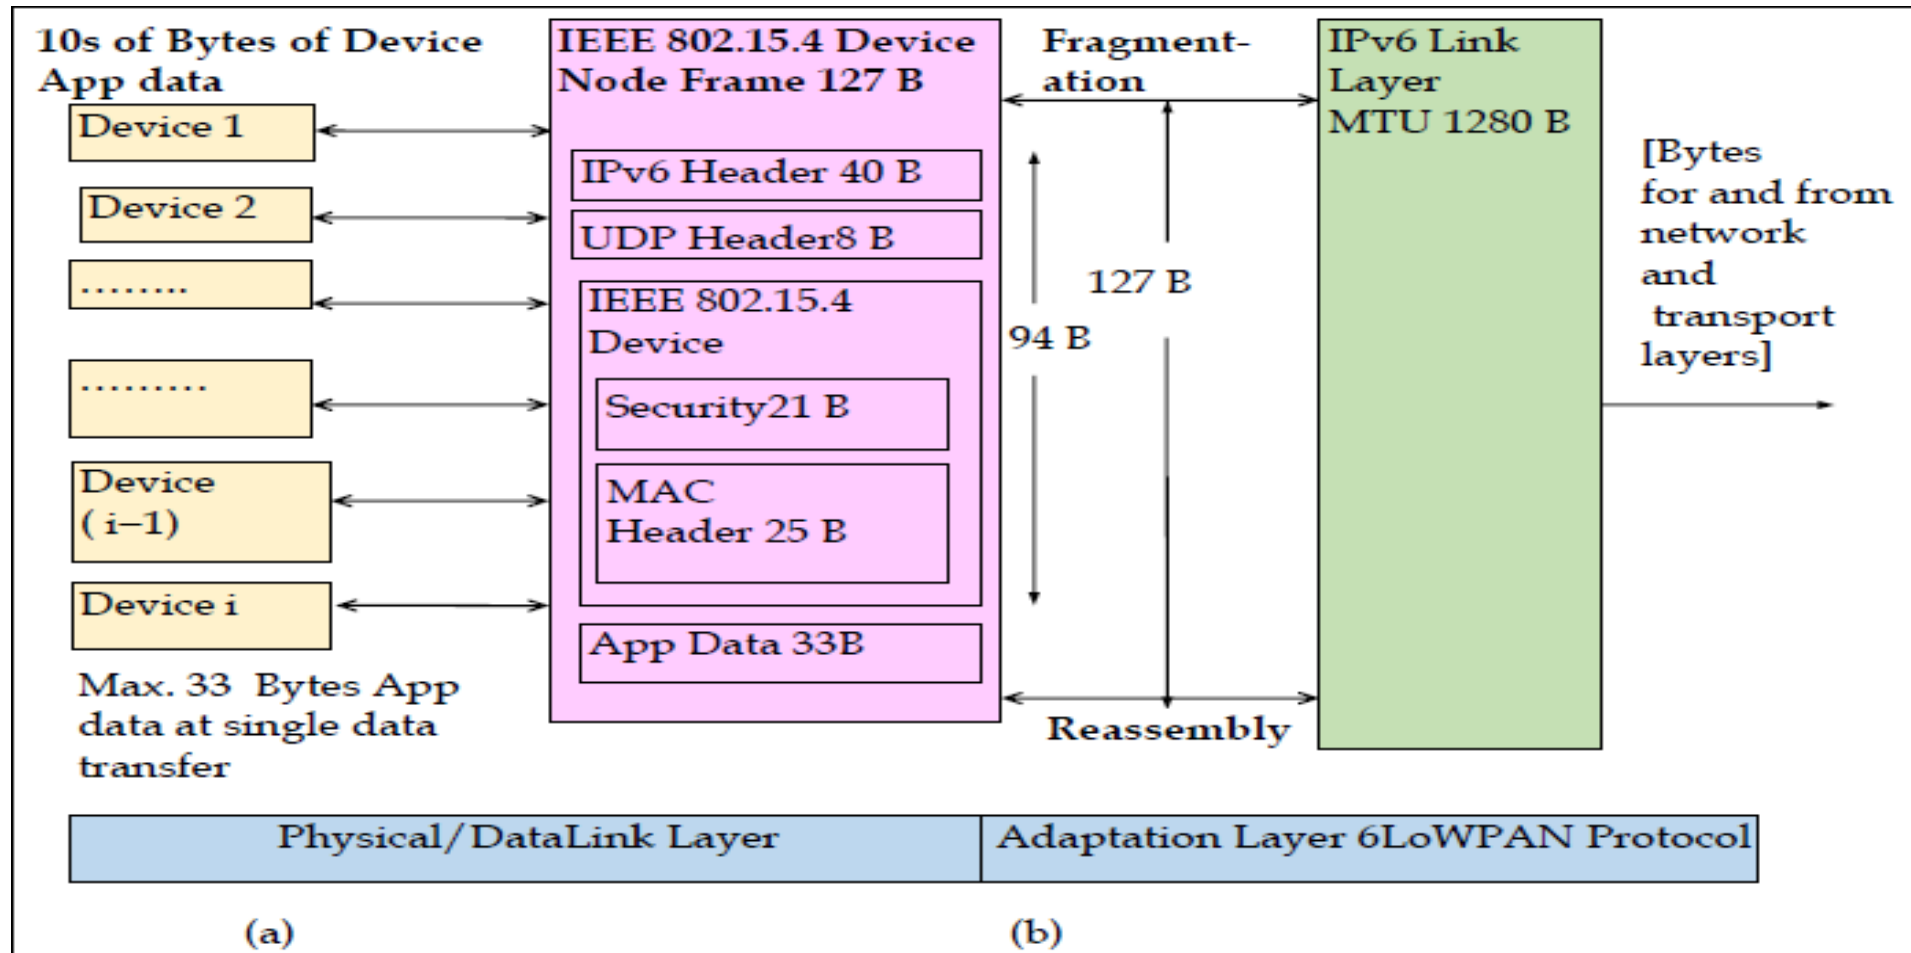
10s of Bytes of Device App data

Device 1

Device 2

........

.........

Device (i–1)

Device i

Max. 33 Bytes App data at single data transfer

IEEE 802.15.4 Device Node Frame 127 B

IPv6 Header 40 B

UDP Header8 B

IEEE 802.15.4 Device

Security21 B

MAC Header 25 B

App Data 33B

Fragmentation

94 B

127 B

Reassembly

IPv6 Link Layer MTU 1280 B

[Bytes for and from network and transport layers]

Physical/DataLink Layer

Adaptation Layer 6LoWPAN Protocol

(a)

(b)